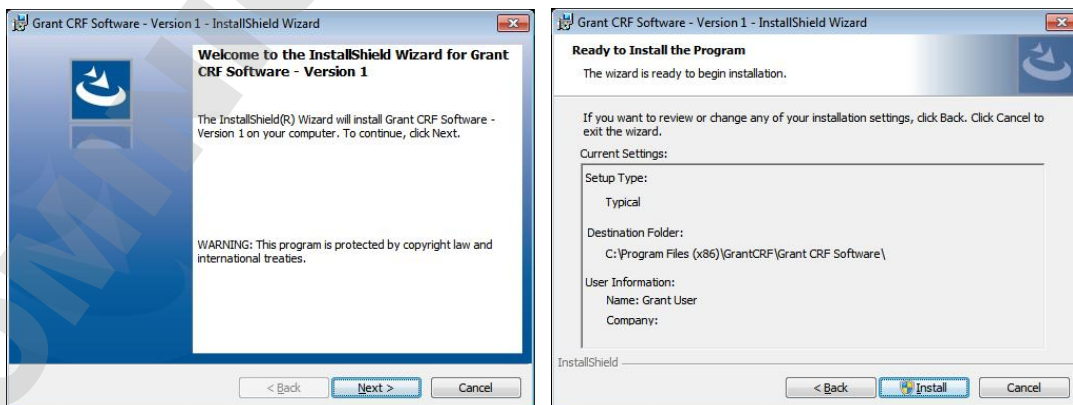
Grant CRF Software - Version 1 - InstallShield Wizard

Welcome to the InstallShield Wizard for Grant CRF Software - Version 1

The InstallShield(R) Wizard will install Grant CRF Software - Version 1 on your computer. To continue, click Next.

WARNING: This program is protected by copyright law and international treaties.

< Back | Next > | Cancel

Grant CRF Software - Version 1 - InstallShield Wizard

Ready to Install the Program

The wizard is ready to begin installation.

If you want to review or change any of your installation settings, click Back. Click Cancel to exit the wizard.

Current Settings:

Setup Type:

Typical

Destination Folder:

C:\Program Files (x86)\GrantCRF\Grant CRF Software\

User Information:

Name: Grant User

Company:

InstallShield

< Back | Install | Cancel